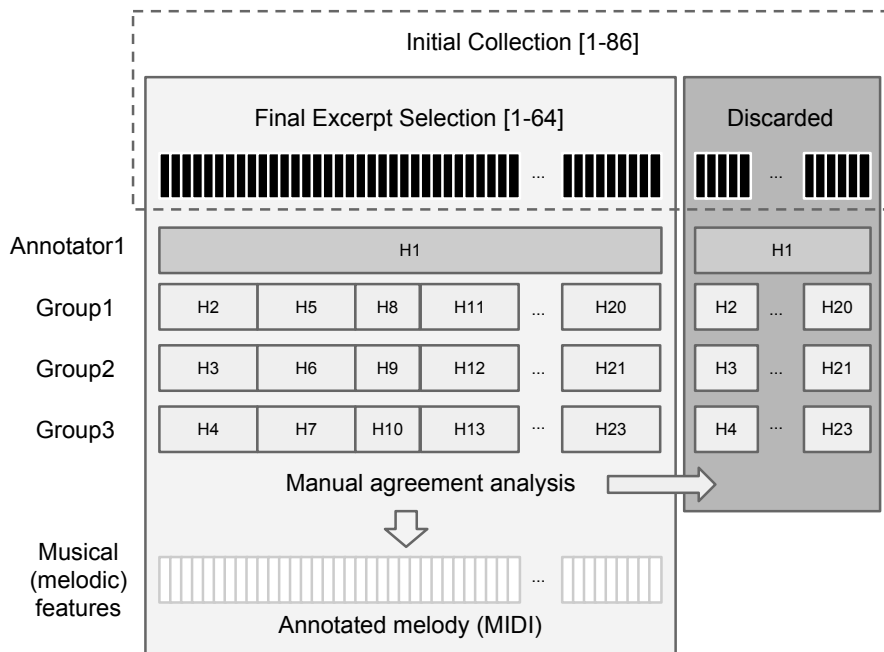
Initial Collection [1-86]

Final Excerpt Selection [1-64]

...

Discarded

...

Annotator1

H1

H1

Group1

H2 H5 H8 H11 ... H20

H2 ... H20

Group2

H3 H6 H9 H12 ... H21

H3 ... H21

Group3

H4 H7 H10 H13 ... H23

H4 ... H23

Manual agreement analysis

Musical (melodic) features

...

Annotated melody (MIDI)